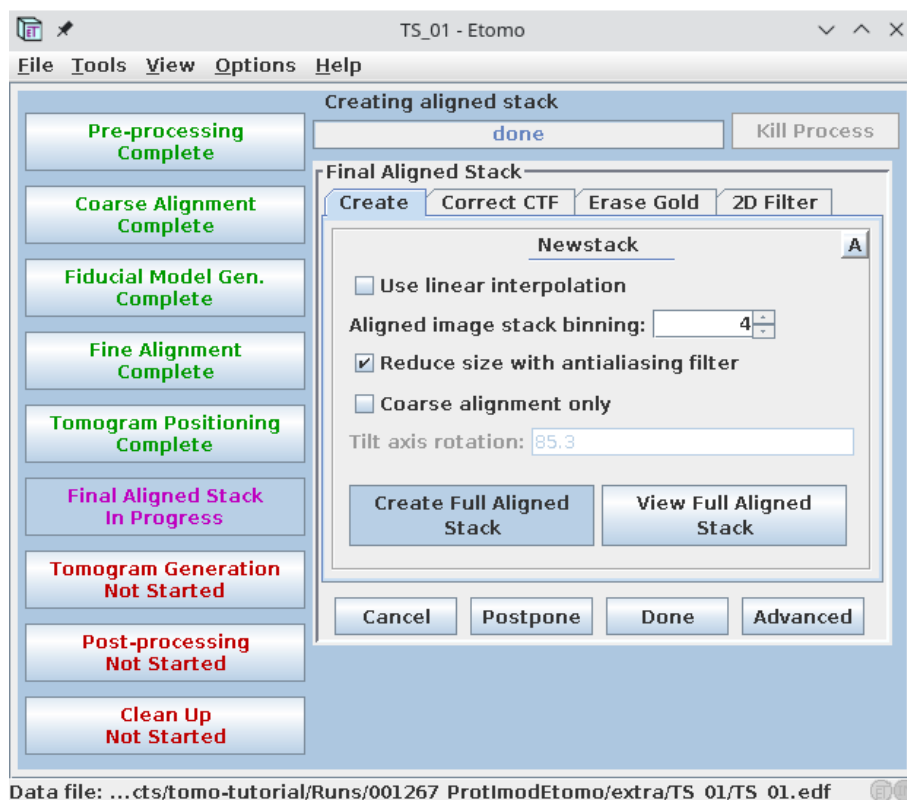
TS_01 - Etomo

File Tools View Options Help

Pre-processing
Complete

Coarse Alignment
Complete

Fiducial Model Gen.
Complete

Fine Alignment
Complete

Tomogram Positioning
Complete

Final Aligned Stack
In Progress

Tomogram Generation
Not Started

Post-processing
Not Started

Clean Up
Not Started

Creating aligned stack

done

Kill Process

Final Aligned Stack

Create | Correct CTF | Erase Gold | 2D Filter

Newstack

A

Use linear interpolation

Aligned image stack binning: 4

Reduce size with antialiasing filter

Coarse alignment only

Tilt axis rotation: 85.3

Create Full Aligned Stack

View Full Aligned Stack

Cancel

Postpone

Done

Advanced

Data file: ...cts/tomo-tutorial/Runs/001267 ProtImodEtomo/extra/TS 01/TS 01.edf